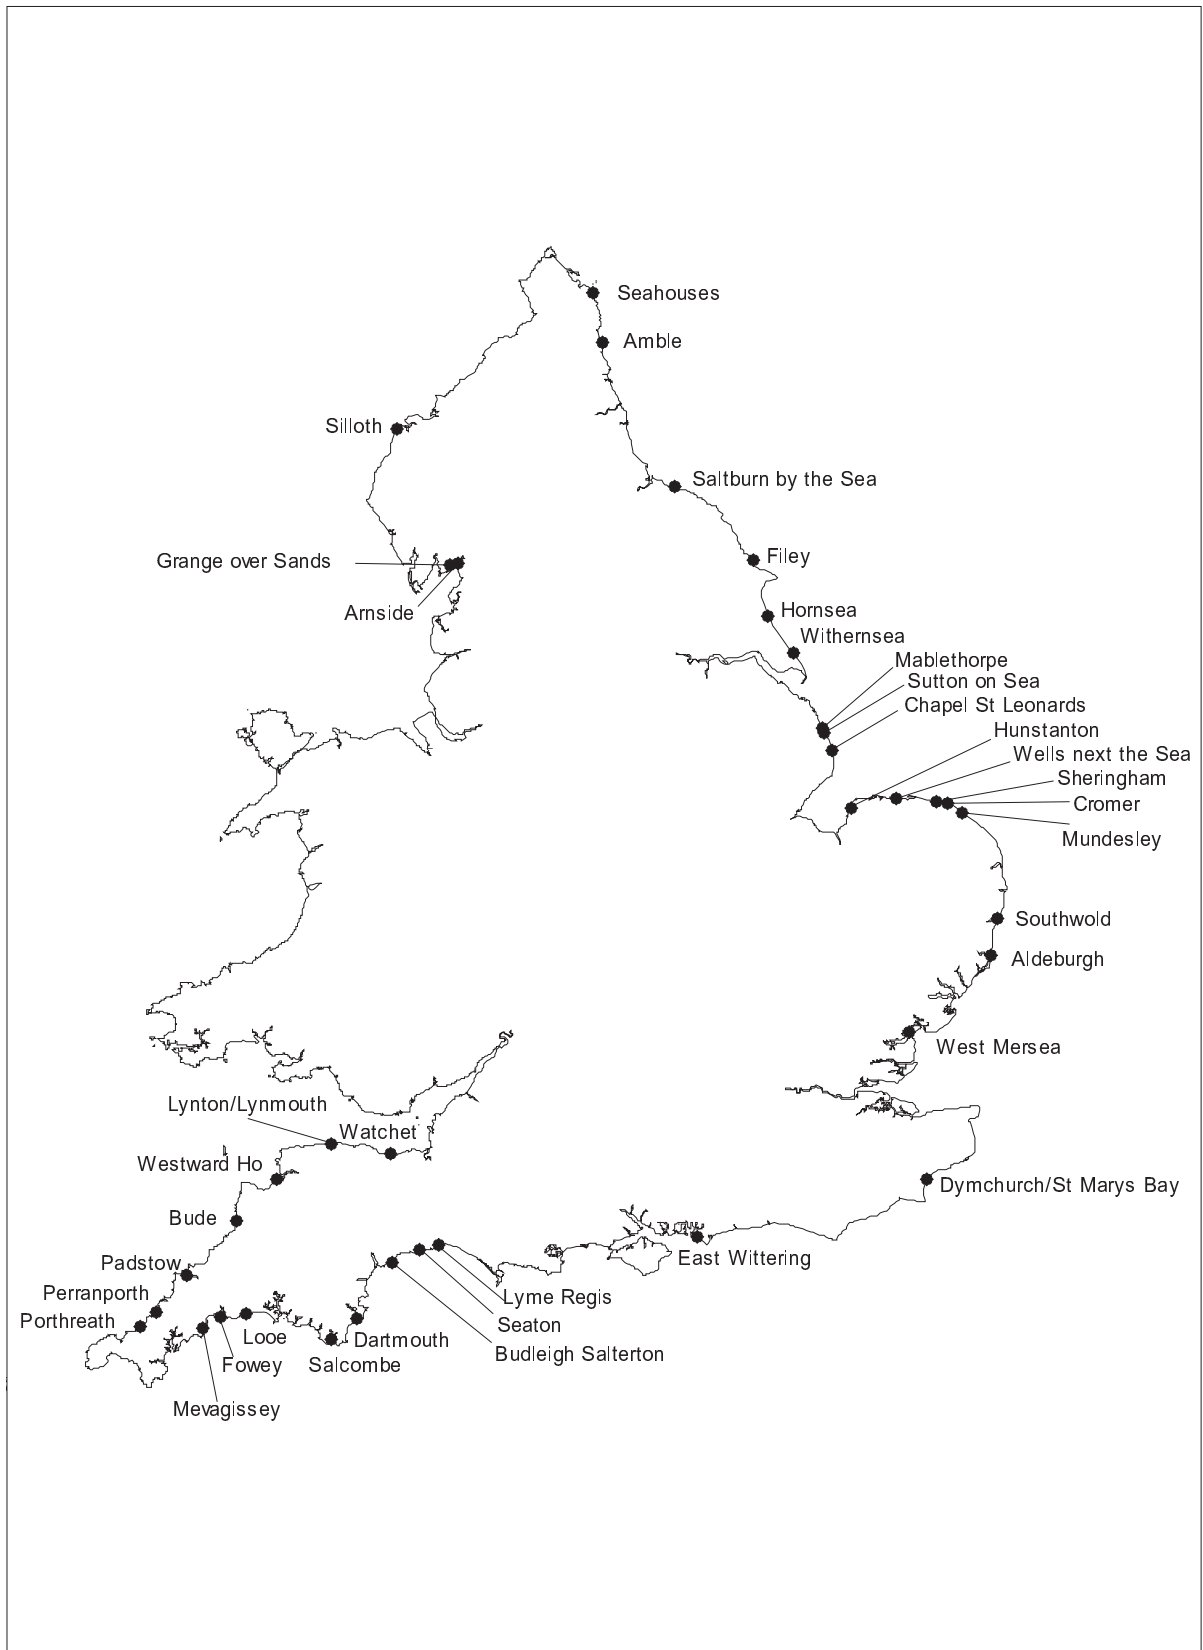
Seahouses
Amble
Silloth
Saltburn by the Sea
Grange over Sands
Arnside
Filey
Hornsea
Withernsea
Mablethorpe
Sutton on Sea
Chapel St Leonards
Hunstanton
Wells next the Sea
Sheringham
Cromer
Mundesley
Southwold
Aldeburgh
West Mersea
Lynton/Lynmouth
Watchet
Westward Ho
Dymchurch/St Marys Bay
Bude
East Wittering
Padstow
Perranporth
Lyme Regis
Porthreath
Seaton
Looe
Dartmouth
Fowey
Salcombe
Budleigh Salterton
Mevagissey